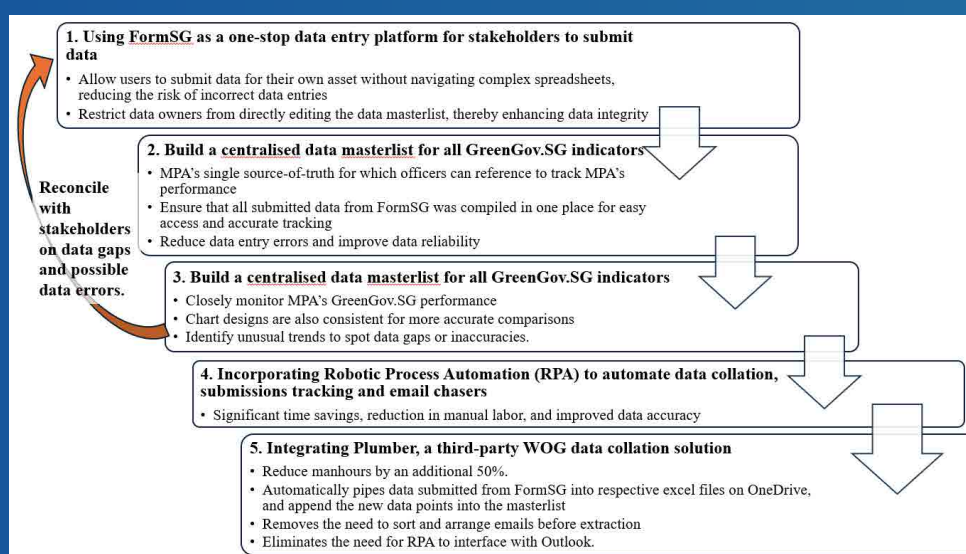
1. Using FormSG as a one-stop data entry platform for stakeholders to submit data

- Allow users to submit data for their own asset without navigating complex spreadsheets, reducing the risk of incorrect data entries
- Restrict data owners from directly editing the data masterlist, thereby enhancing data integrity

2. Build a centralised data masterlist for all GreenGov.SG indicators

- MPA's single source-of-truth for which officers can reference to track MPA's performance
- Ensure that all submitted data from FormSG was compiled in one place for easy access and accurate tracking
- Reduce data entry errors and improve data reliability

Reconcile with stakeholders on data gaps and possible data errors.

3. Build a centralised data masterlist for all GreenGov.SG indicators

- Closely monitor MPA's GreenGov.SG performance
- Chart designs are also consistent for more accurate comparisons
- Identify unusual trends to spot data gaps or inaccuracies.

4. Incorporating Robotic Process Automation (RPA) to automate data collation, submissions tracking and email chasers

- Significant time savings, reduction in manual labor, and improved data accuracy

5. Integrating Plumber, a third-party WOG data collation solution

- Reduce manhours by an additional 50%.
- Automatically pipes data submitted from FormSG into respective excel files on OneDrive, and append the new data points into the masterlist
- Removes the need to sort and arrange emails before extraction
- Eliminates the need for RPA to interface with Outlook.